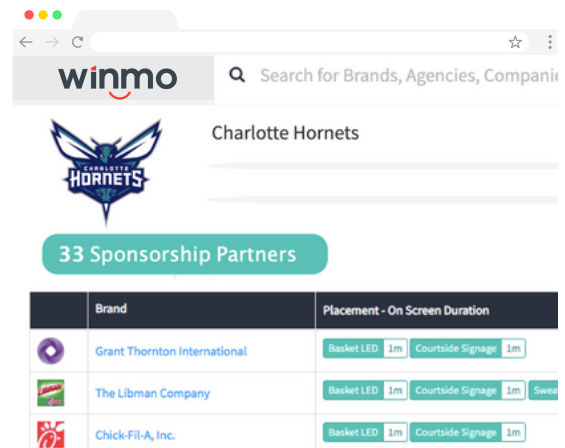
winmo

Search for Brands, Agencies, Compani

CHARLOTTE HORNETS

Charlotte Hornets

33 Sponsorship Partners

| | Brand | Placement - On Screen Duration |
|---|---|---|
| | Grant Thornton International | Basket LED 1m Courtside Signage 1m |
| | The Libman Company | Basket LED 1m Courtside Signage 1m Swea |
| | Chick-Fil-A, Inc. | Basket LED 1m Courtside Signage 1m |